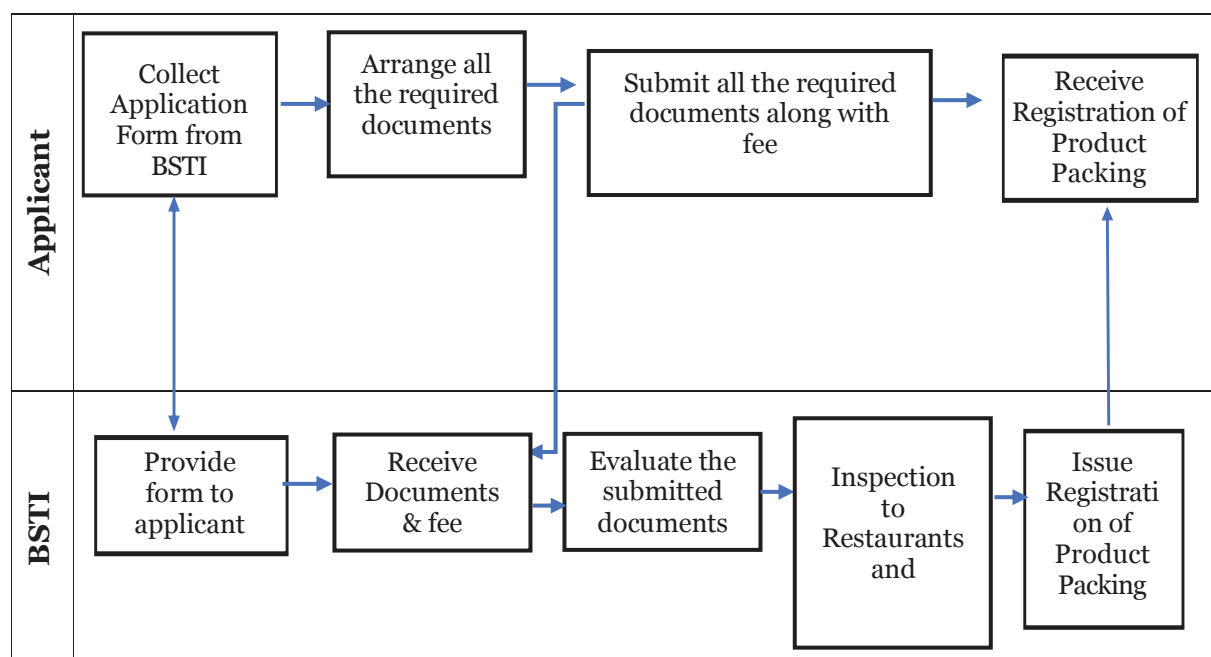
Applicant

Collect Application Form from BSTI

Arrange all the required documents

Submit all the required documents along with fee

Receive Registration of Product Packing

BSTI

Provide form to applicant

Receive Documents & fee

Evaluate the submitted documents

Inspection to Restaurants and

Issue Registrati on of Product Packing